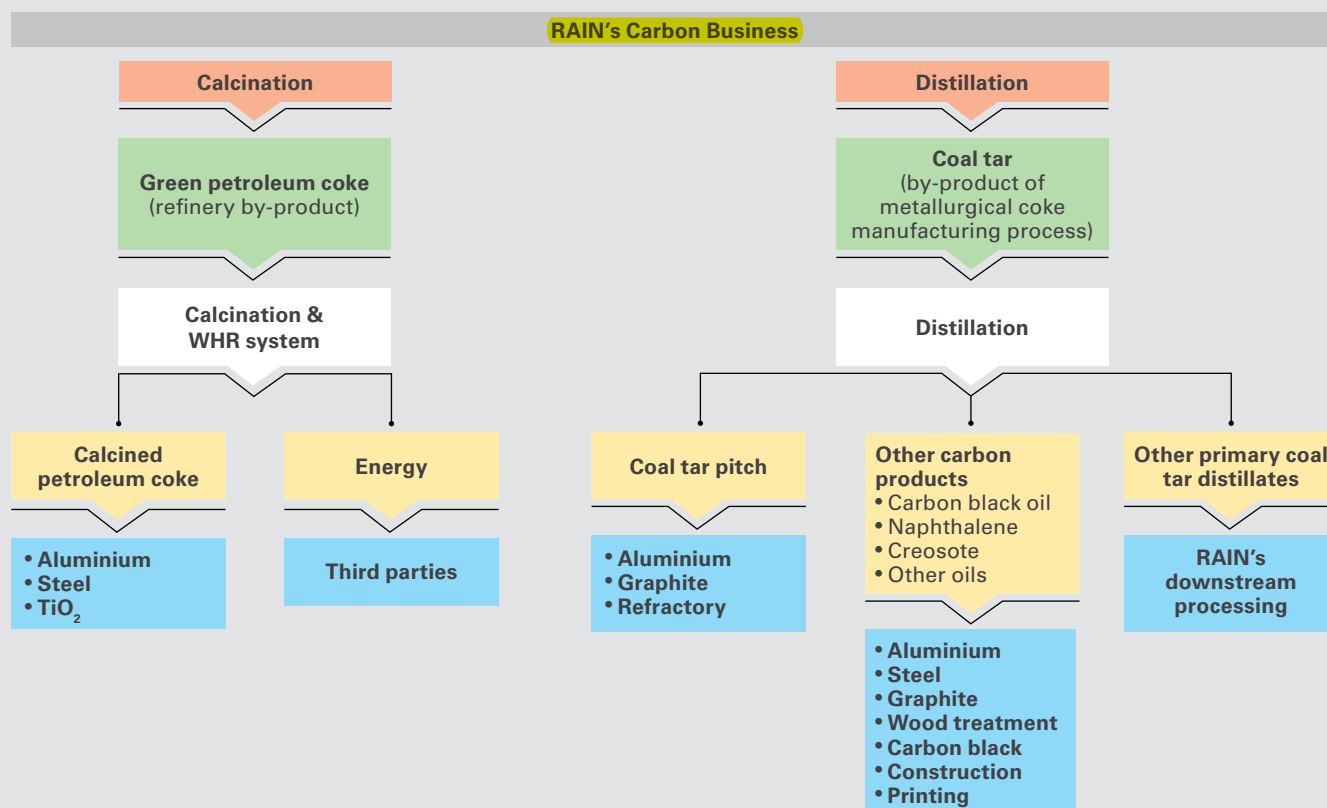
RAIN's Carbon Business

Calcination

Green petroleum coke
(refinery by-product)

Calcination &
WHR system

Calcined petroleum coke

• Aluminium
• Steel
• $TiO_2$

Energy

Third parties

Distillation

Coal tar
(by-product of metallurgical coke manufacturing process)

Distillation

Coal tar pitch

• Aluminium
• Graphite
• Refractory

Other carbon products
• Carbon black oil
• Naphthalene
• Creosote
• Other oils

• Aluminium
• Steel
• Graphite
• Wood treatment
• Carbon black
• Construction
• Printing

Other primary coal tar distillates

RAIN's downstream processing